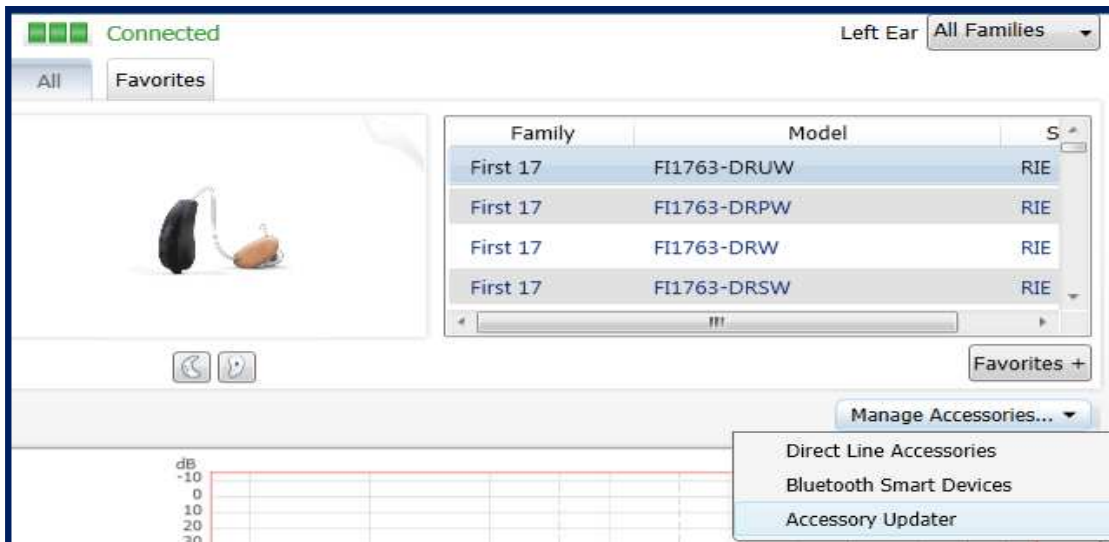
Connected

Left Ear All Families

All Favorites

| Family | Model | S |
|---|---|---|
| First 17 | FI1763-DRUW | RIE |
| First 17 | FI1763-DRPW | RIE |
| First 17 | FI1763-DRW | RIE |
| First 17 | FI1763-DRSW | RIE |

Favorites +

Manage Accessories...

Direct Line Accessories

Bluetooth Smart Devices

Accessory Updater

dB
-10
0
10
20
30